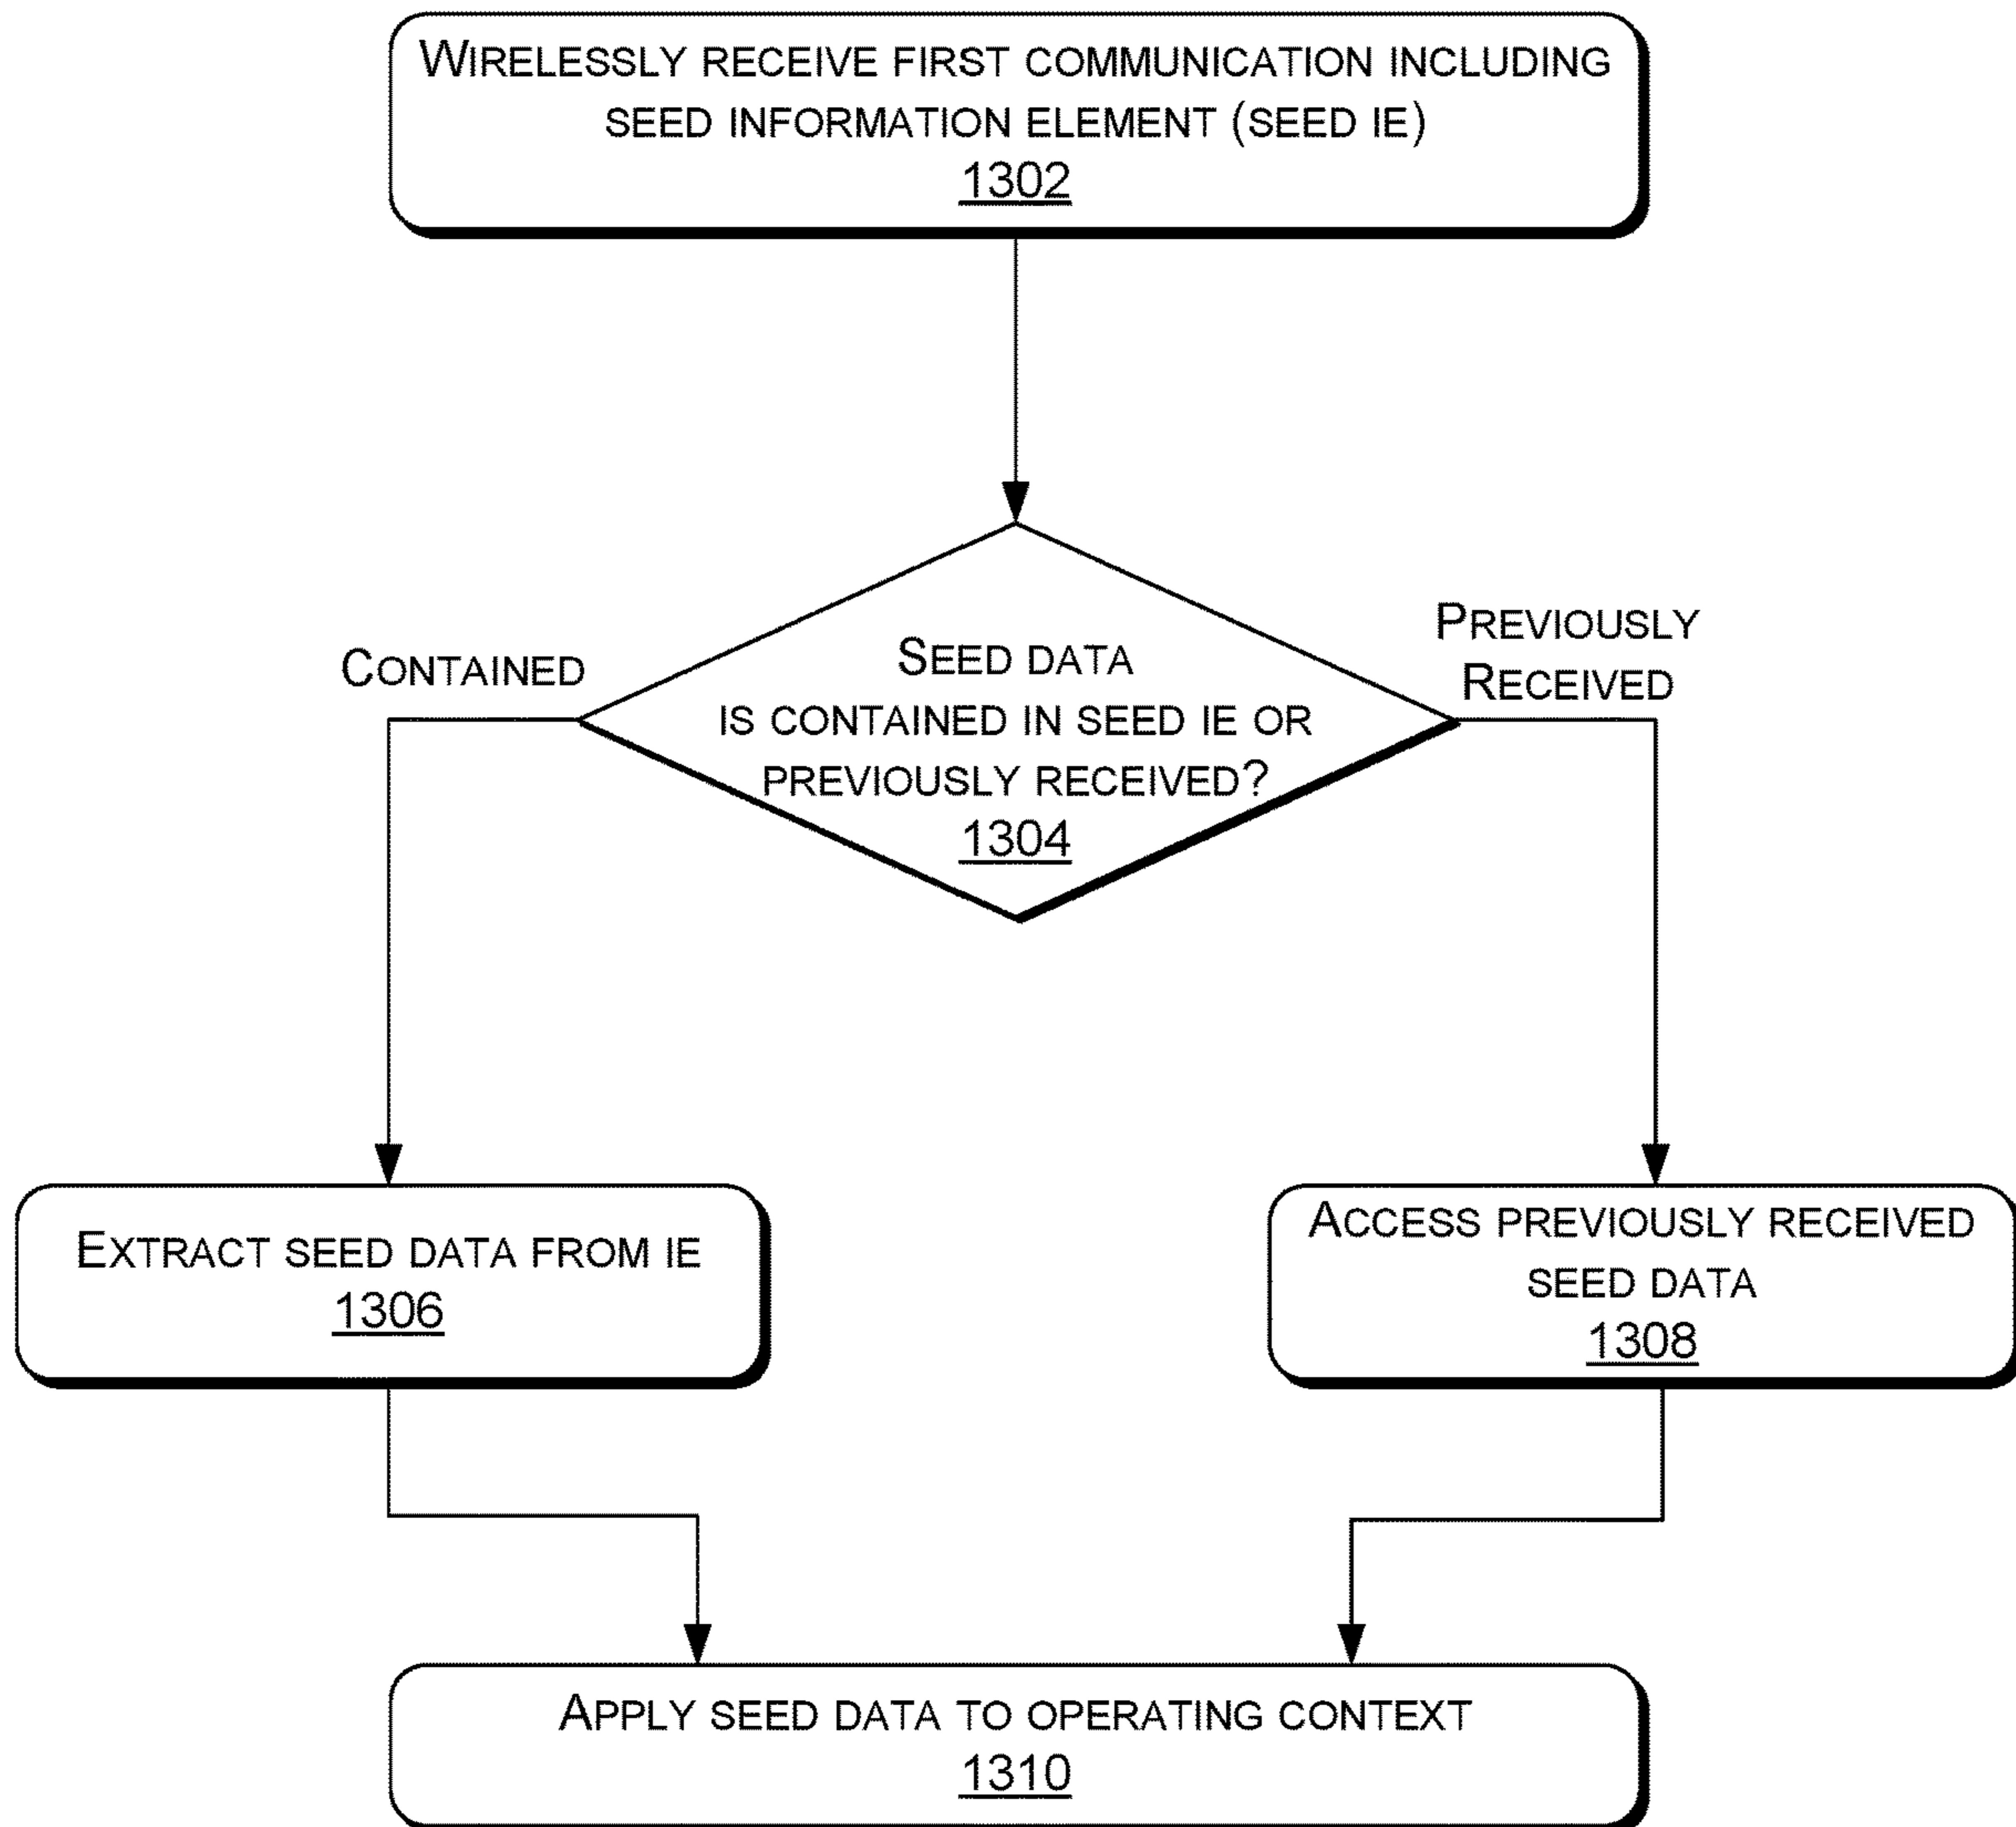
Wirelessly receive first communication including seed information element (seed IE)
1302

Contained

Seed data is contained in seed IE or previously received?
1304

Previously Received

Extract seed data from IE
1306

Access previously received seed data
1308

Apply seed data to operating context
1310